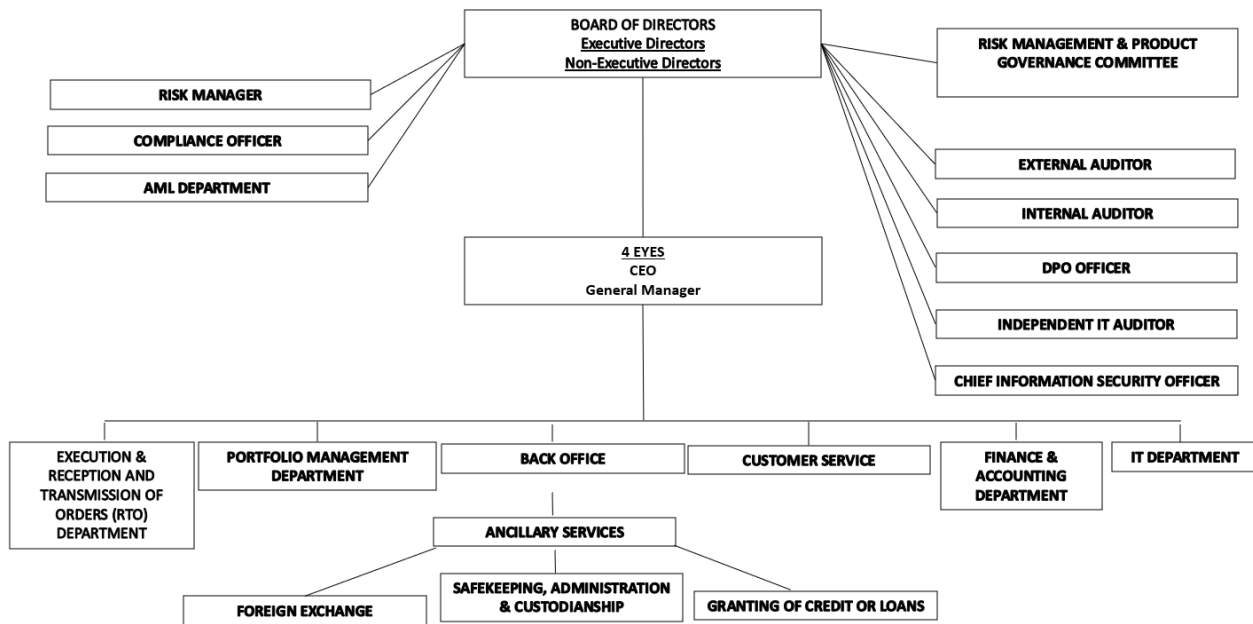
BOARD OF DIRECTORS
Executive Directors
Non-Executive Directors

RISK MANAGEMENT & PRODUCT GOVERNANCE COMMITTEE

RISK MANAGER

COMPLIANCE OFFICER

AML DEPARTMENT

EXTERNAL AUDITOR

INTERNAL AUDITOR

DPO OFFICER

INDEPENDENT IT AUDITOR

CHIEF INFORMATION SECURITY OFFICER

4 EYES
CEO
General Manager

EXECUTION & RECEPTION AND TRANSMISSION OF ORDERS (RTO) DEPARTMENT

PORTFOLIO MANAGEMENT DEPARTMENT

BACK OFFICE

CUSTOMER SERVICE

FINANCE & ACCOUNTING DEPARTMENT

IT DEPARTMENT

ANCILLARY SERVICES

FOREIGN EXCHANGE

SAFEKEEPING, ADMINISTRATION & CUSTODIANSHIP

GRANTING OF CREDIT OR LOANS